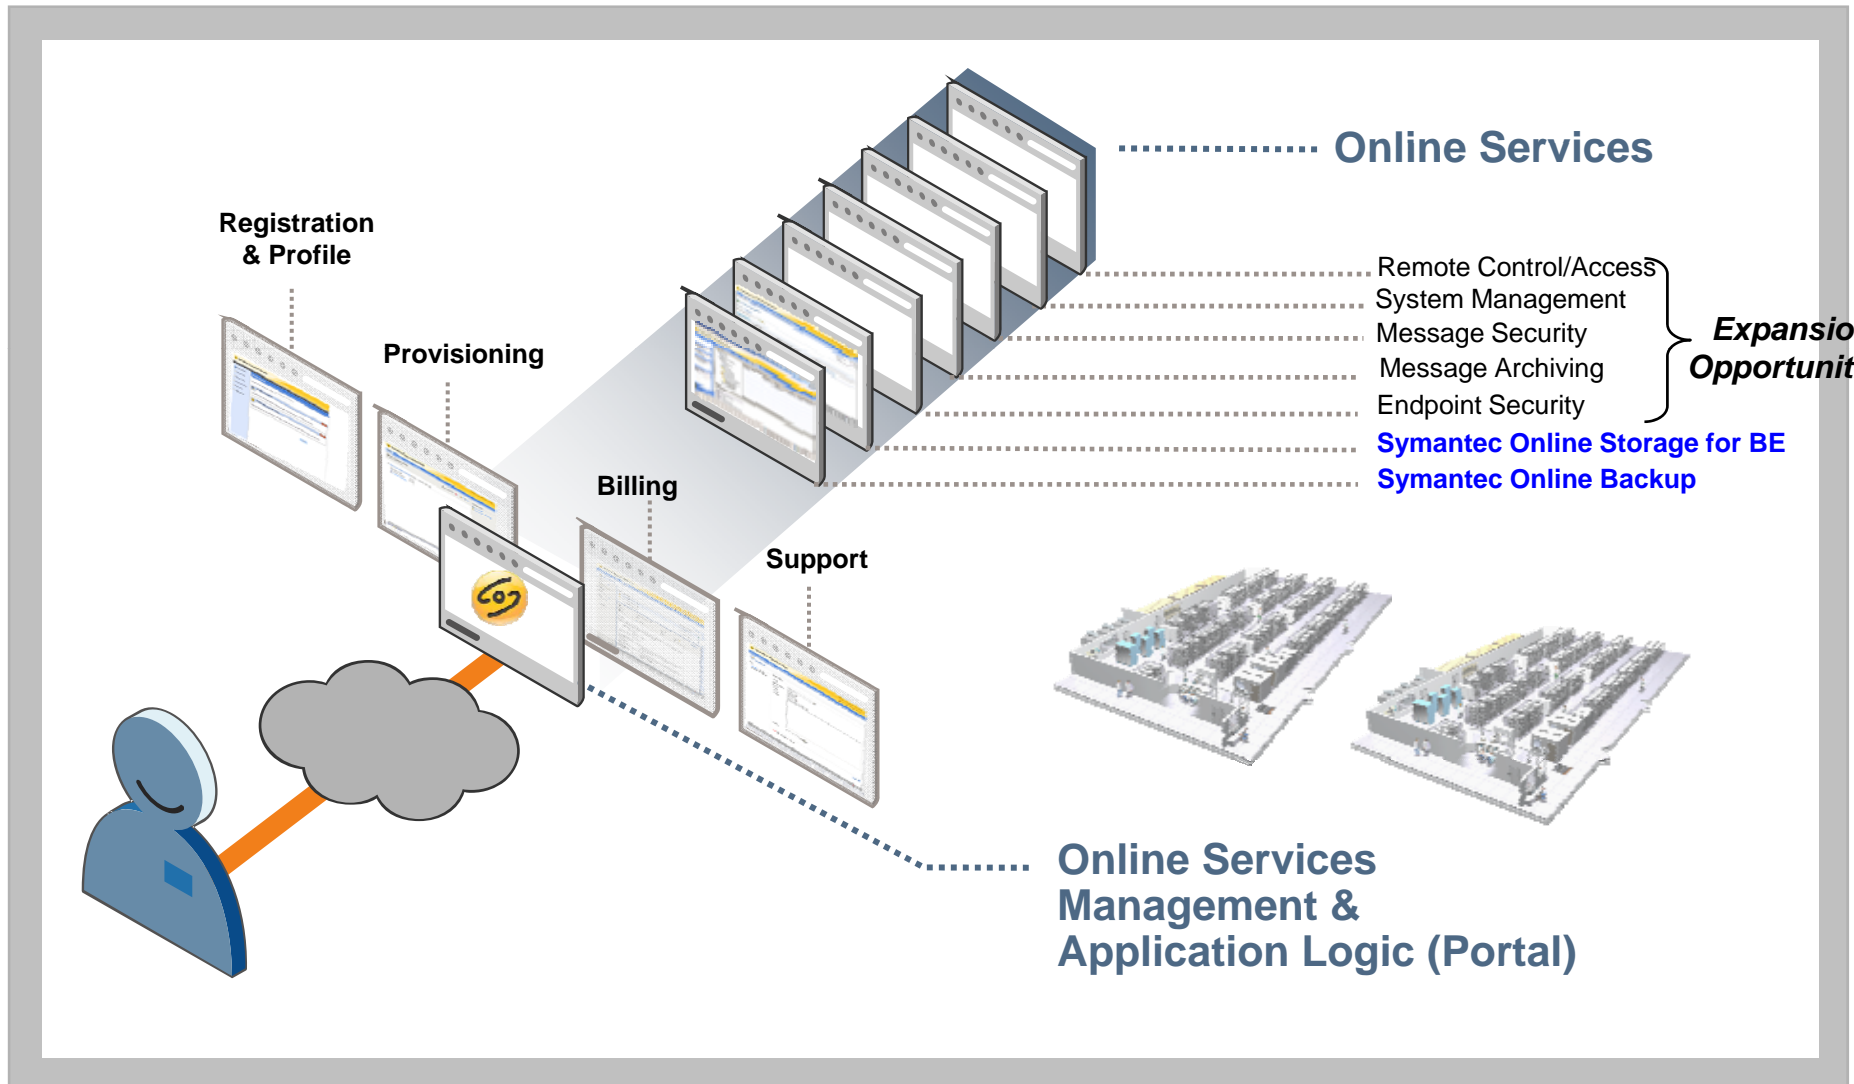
Online Services

Registration & Profile

Provisioning

Billing

Support

Remote Control/Access
System Management
Message Security
Message Archiving
Endpoint Security

Expansio
Opportunit

Symantec Online Storage for BE
Symantec Online Backup

Online Services Management & Application Logic (Portal)